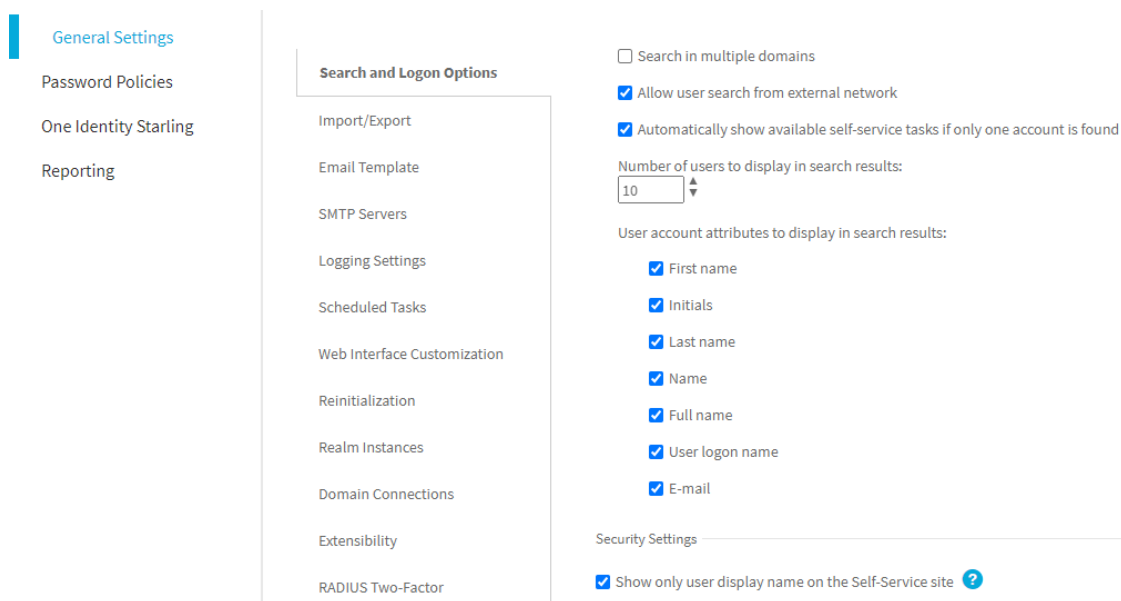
General Settings
Password Policies
One Identity Starling
Reporting

Search and Logon Options
Import/Export
Email Template
SMTP Servers
Logging Settings
Scheduled Tasks
Web Interface Customization
Reinitialization
Realm Instances
Domain Connections
Extensibility
RADIUS Two-Factor

Search in multiple domains
Allow user search from external network
Automatically show available self-service tasks if only one account is found
Number of users to display in search results:
10
User account attributes to display in search results:
First name
Initials
Last name
Name
Full name
User logon name
E-mail

Security Settings
Show only user display name on the Self-Service site ?